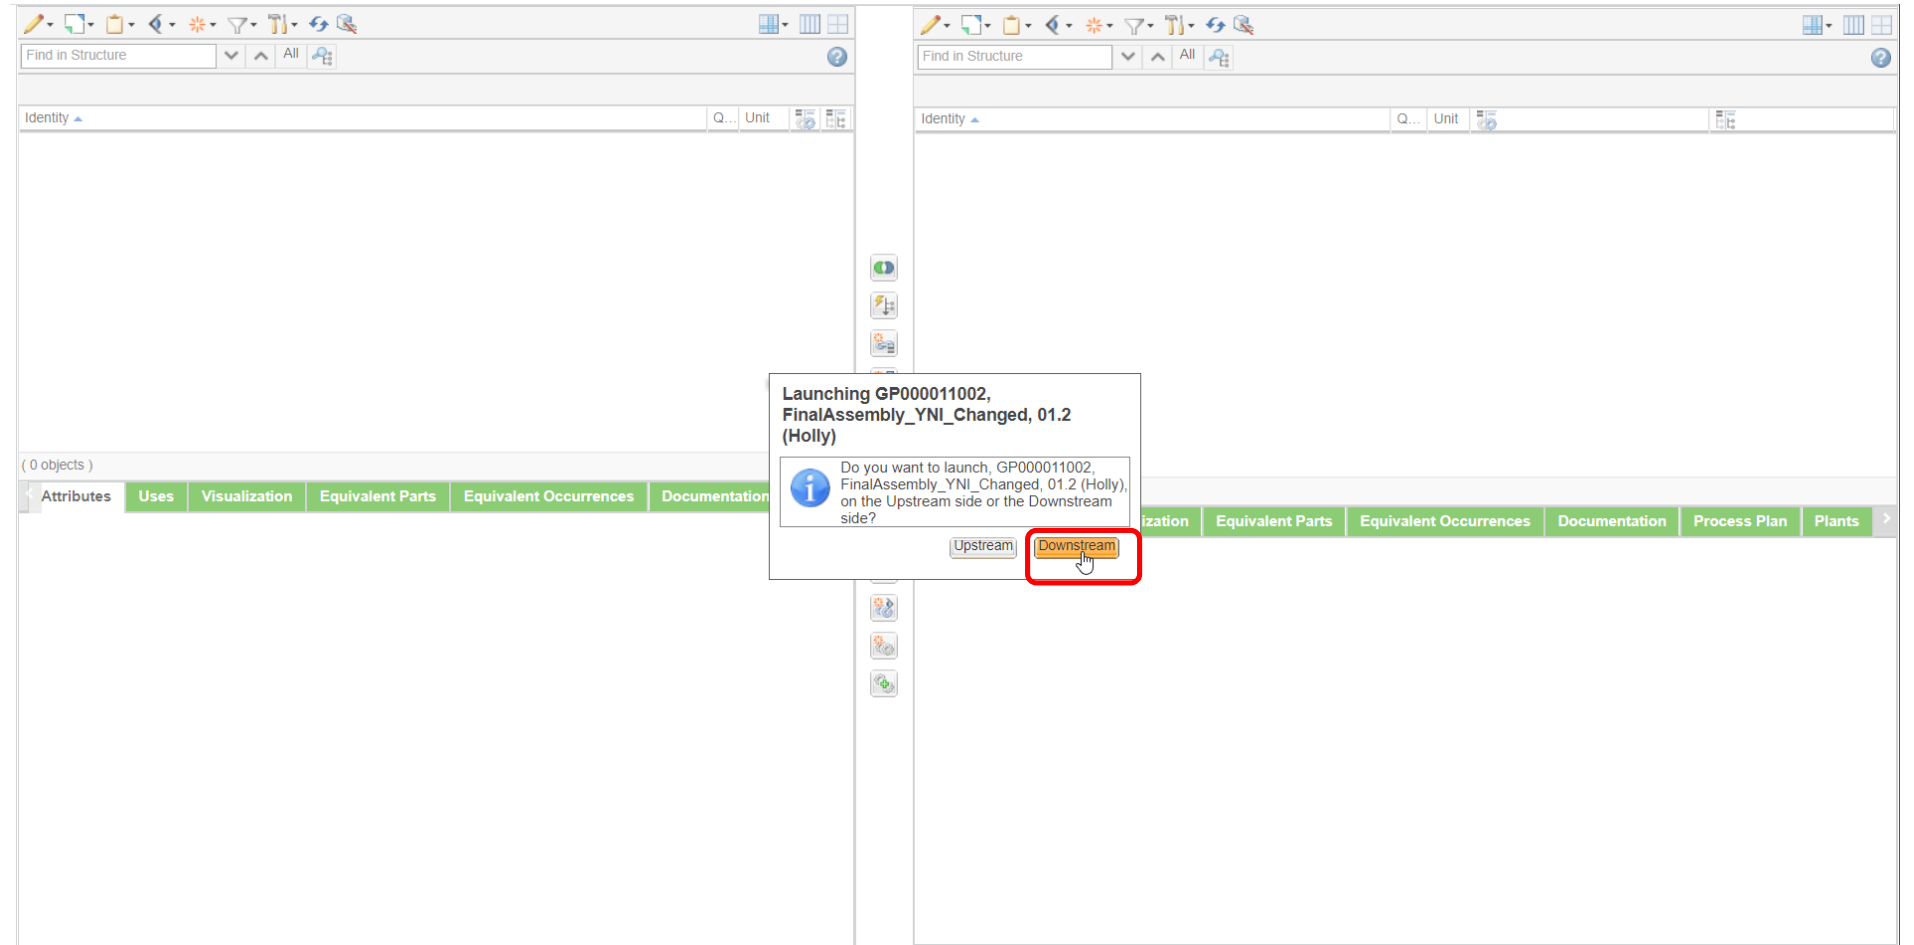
Find in Structure All

Identity Q... Unit

( 0 objects )

Attributes Uses Visualization Equivalent Parts Equivalent Occurrences Documentation

Find in Structure All

Identity Q... Unit

ization Equivalent Parts Equivalent Occurrences Documentation Process Plan Plants

Launching GP000011002, FinalAssembly_YNI_Changed, 01.2 (Holly)

Do you want to launch, GP000011002, FinalAssembly_YNI_Changed, 01.2 (Holly), on the Upstream side or the Downstream side?

Upstream Downstream